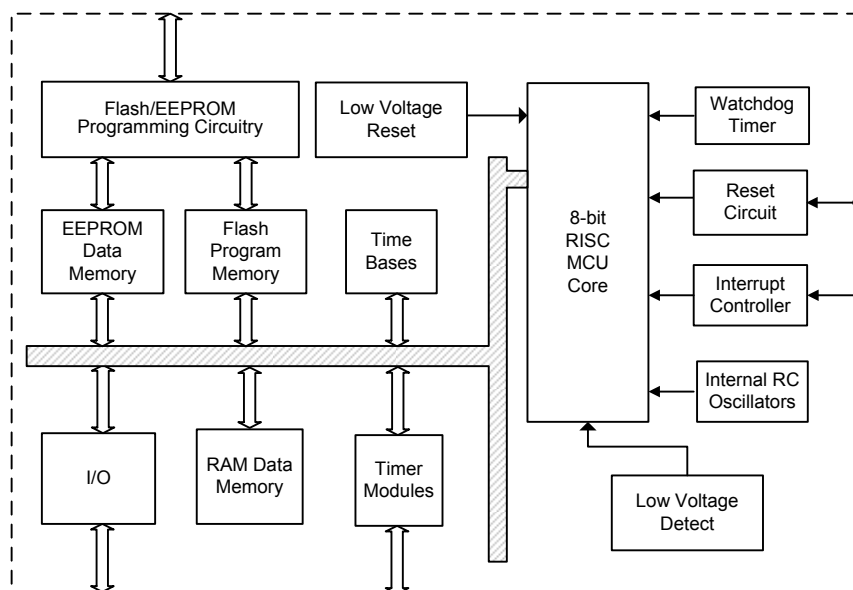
Flash/EEPROM Programming Circuitry

Low Voltage Reset

8-bit RISC MCU Core

Watchdog Timer

Reset Circuit

Interrupt Controller

Internal RC Oscillators

EEPROM Data Memory

Flash Program Memory

Time Bases

I/O

RAM Data Memory

Timer Modules

Low Voltage Detect